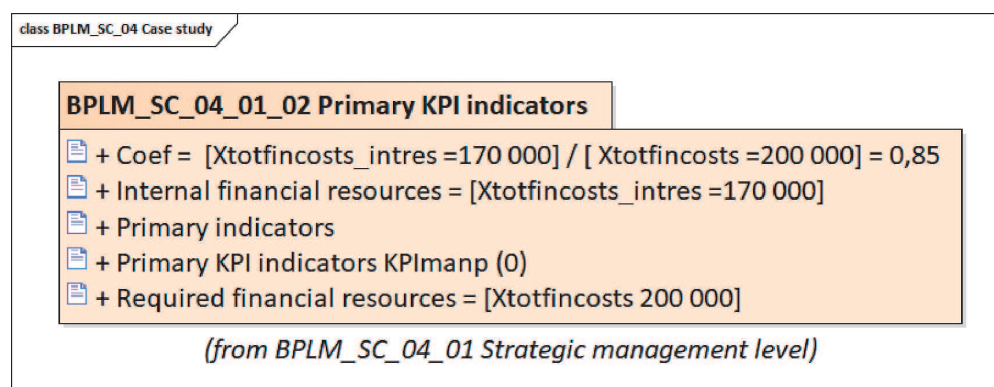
class BPLM_SC_04 Case study

BPLM_SC_04_01_02 Primary KPI indicators

+ Coef = [Xtotfincosts_intres =170 000] / [ Xtotfincosts =200 000] = 0,85
+ Internal financial resources = [Xtotfincosts_intres =170 000]
+ Primary indicators
+ Primary KPI indicators KPImanp (0)
+ Required financial resources = [Xtotfincosts 200 000]

(from BPLM_SC_04_01 Strategic management level)